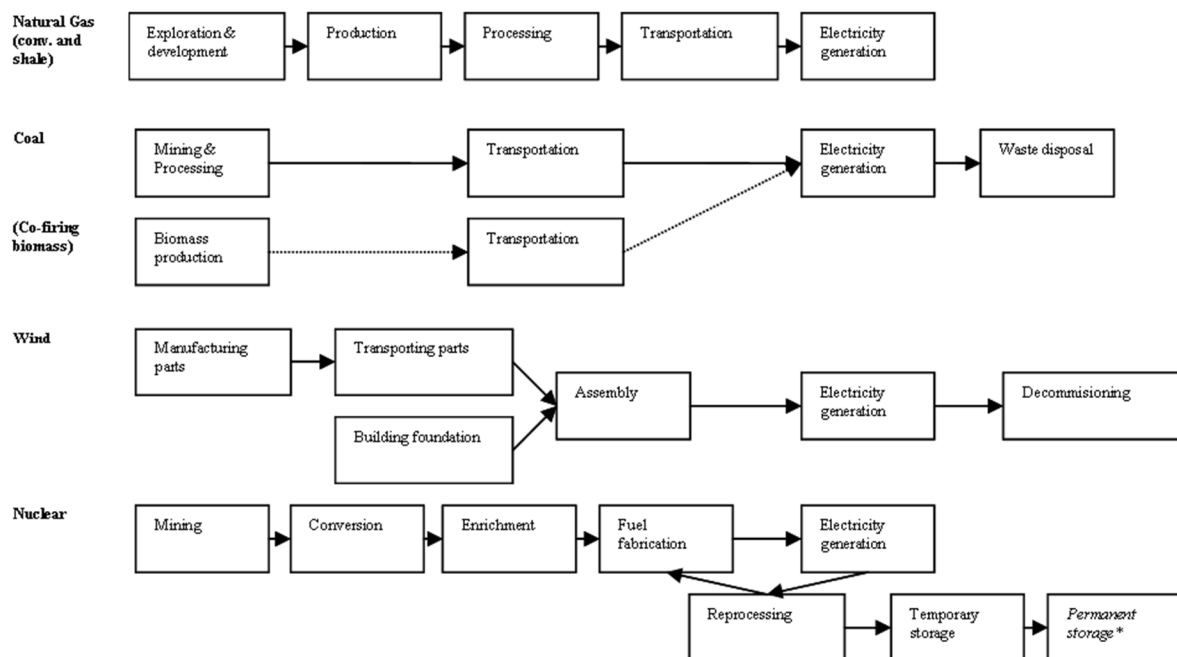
Natural Gas (conv. and shale)

Exploration & development

Production

Processing

Transportation

Electricity generation

Coal

Mining & Processing

Transportation

Electricity generation

Waste disposal

(Co-firing biomass)

Biomass production

Transportation

Wind

Manufacturing parts

Transporting parts

Building foundation

Assembly

Electricity generation

Decommisioning

Nuclear

Mining

Conversion

Enrichment

Fuel fabrication

Electricity generation

Reprocessing

Temporary storage

*Permanent storage**